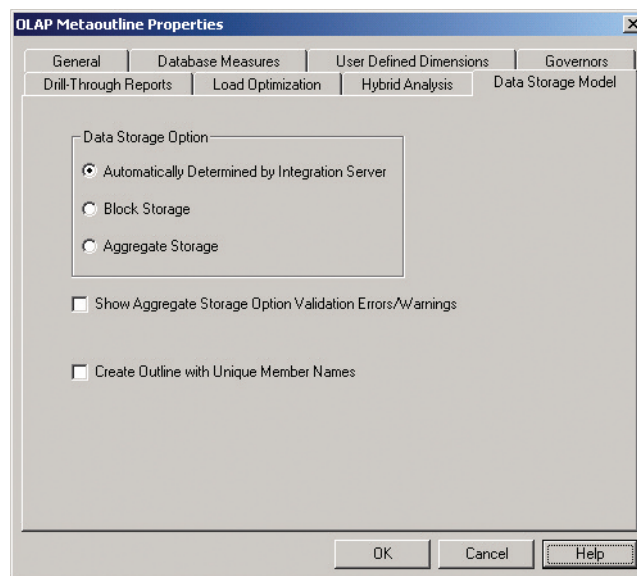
OLAP Metaoutline Properties

×

General | Database Measures | User Defined Dimensions | Governors
Drill-Through Reports | Load Optimization | Hybrid Analysis | Data Storage Model

Data Storage Option

Automatically Determined by Integration Server

Block Storage

Aggregate Storage

Show Aggregate Storage Option Validation Errors/Warnings

Create Outline with Unique Member Names

OK | Cancel | Help